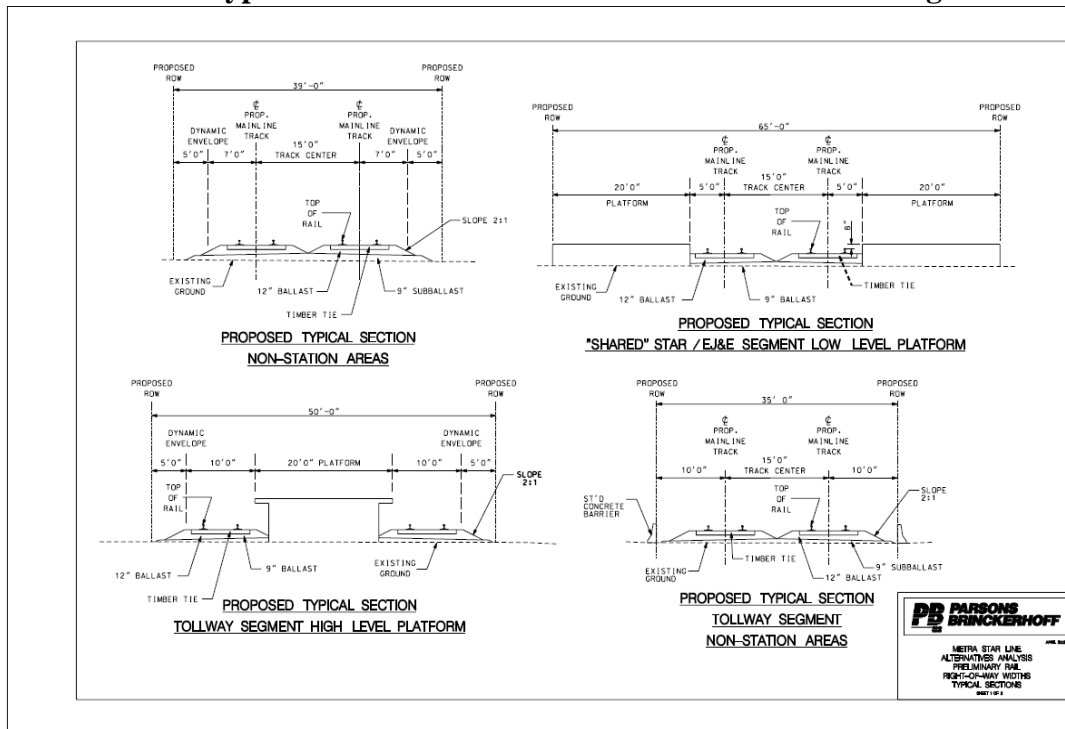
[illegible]

PROPOSED ROW

PROPOSED ROW

39'-0"

DYNAMIC ENVELOPE

℄ PROP. MAINLINE TRACK

℄ PROP. MAINLINE TRACK

DYNAMIC ENVELOPE

5'0" 7'0" 15'0" TRACK CENTER 7'0" 5'0"

TOP OF RAIL

SLOPE 2:1

EXISTING GROUND

12" BALLAST

9" SUBBALLAST

TIMBER TIE

PROPOSED TYPICAL SECTION
NON-STATION AREAS

PROPOSED ROW

PROPOSED ROW

65'-0"

℄ PROP. MAINLINE TRACK

℄ PROP. MAINLINE TRACK

20'0" 5'0" 15'0" TRACK CENTER 5'0" 20'0"

PLATFORM

PLATFORM

TOP OF RAIL

8"

EXISTING GROUND

12" BALLAST

9" BALLAST

TIMBER TIE

PROPOSED TYPICAL SECTION
"SHARED" STAR / EJ&E SEGMENT LOW LEVEL PLATFORM

PROPOSED ROW

PROPOSED ROW

50'-0"

DYNAMIC ENVELOPE

DYNAMIC ENVELOPE

5'0" 10'0" 20'0" PLATFORM 10'0" 5'0"

TOP OF RAIL

SLOPE 2:1

EXISTING GROUND

12" BALLAST

9" BALLAST

TIMBER TIE

PROPOSED TYPICAL SECTION
TOLLWAY SEGMENT HIGH LEVEL PLATFORM

PROPOSED ROW

PROPOSED ROW

35' 0"

℄ PROP. MAINLINE TRACK

℄ PROP. MAINLINE TRACK

10'0" 15'0" TRACK CENTER 10'0"

ST'D CONCRETE BARRIER

TOP OF RAIL

SLOPE 2:1

EXISTING GROUND

TIMBER TIE

12" BALLAST

9" SUBBALLAST

PROPOSED TYPICAL SECTION
TOLLWAY SEGMENT
NON-STATION AREAS

PB PARSONS BRINCKERHOFF

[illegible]

METRA STAR LINE ALTERNATIVES ANALYSIS PRELIMINARY RAIL RIGHT-OF-WAY WIDTHS TYPICAL SECTIONS

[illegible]